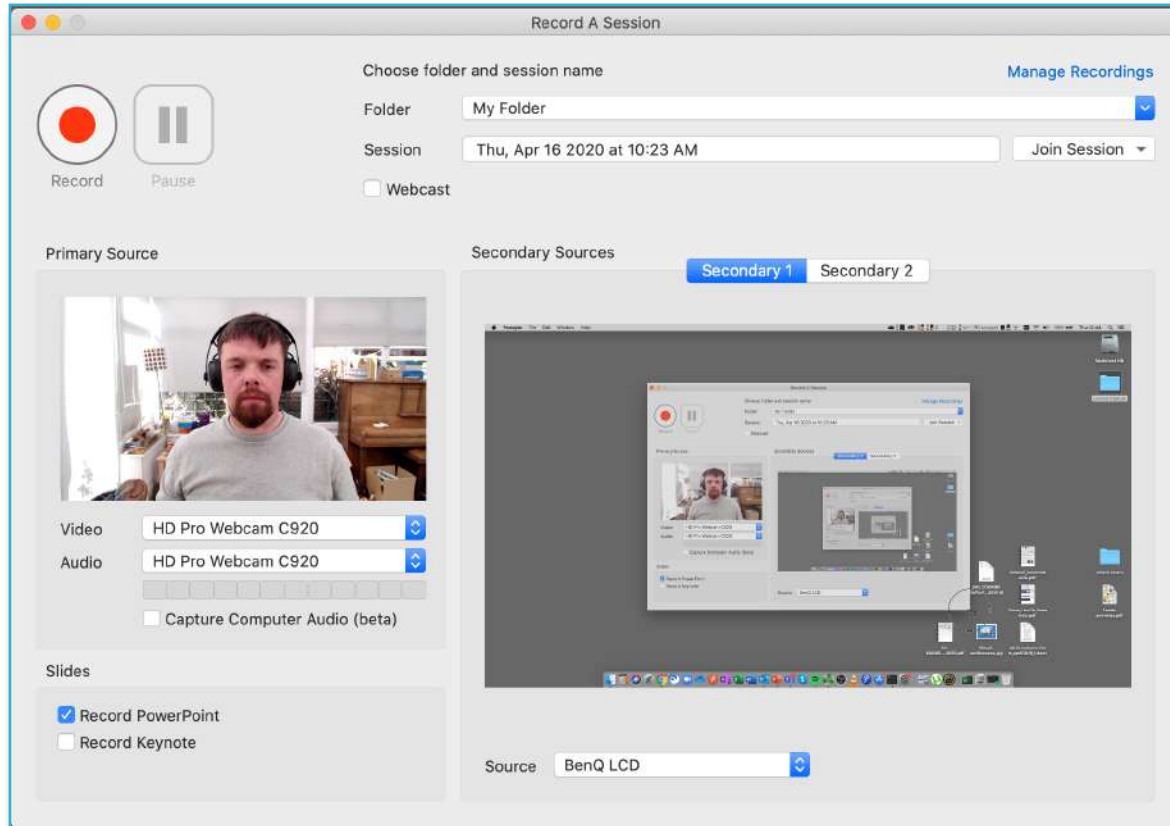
Record A Session

Record

Pause

Choose folder and session name

Manage Recordings

Folder My Folder

Session Thu, Apr 16 2020 at 10:23 AM

Join Session

Webcast

Primary Source

Video HD Pro Webcam C920

Audio HD Pro Webcam C920

Capture Computer Audio (beta)

Slides

Record PowerPoint

Record Keynote

Secondary Sources

Secondary 1 Secondary 2

Source BenQ LCD